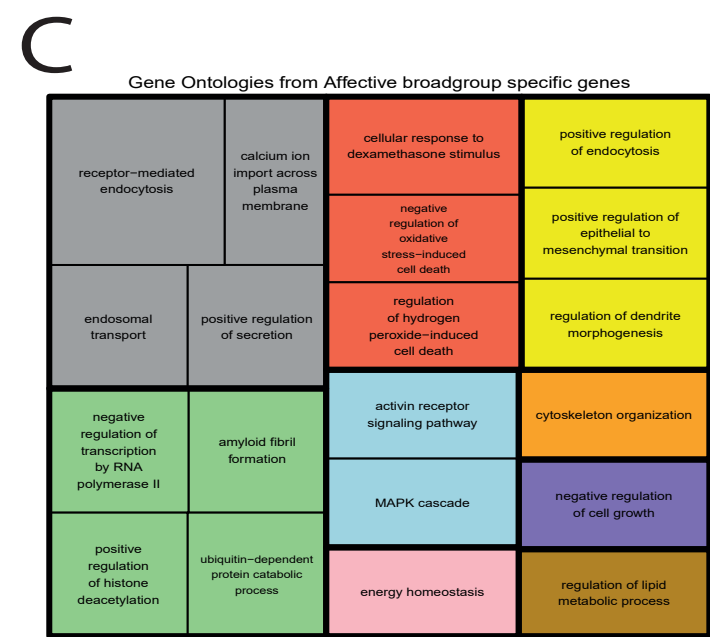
C

Gene Ontologies from Affective broadgroup specific genes

receptor−mediated endocytosis

calcium ion import across plasma membrane

endosomal transport

positive regulation of secretion

cellular response to dexamethasone stimulus

negative regulation of oxidative stress−induced cell death

regulation of hydrogen peroxide−induced cell death

positive regulation of endocytosis

positive regulation of epithelial to mesenchymal transition

regulation of dendrite morphogenesis

negative regulation of transcription by RNA polymerase II

amyloid fibril formation

positive regulation of histone deacetylation

ubiquitin−dependent protein catabolic process

activin receptor signaling pathway

MAPK cascade

energy homeostasis

cytoskeleton organization

negative regulation of cell growth

regulation of lipid metabolic process